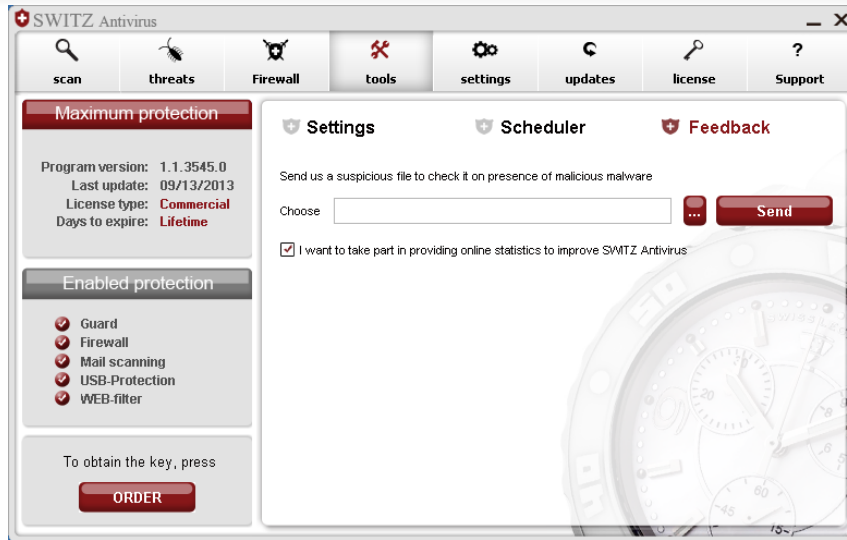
SWITZ Antivirus

_ X

scan
threats
Firewall
tools
settings
updates
license
Support

Maximum protection

Program version: 1.1.3545.0
Last update: 09/13/2013
License type: Commercial
Days to expire: Lifetime

Enabled protection

Guard
Firewall
Mail scanning
USB-Protection
WEB-filter

To obtain the key, press

ORDER

Settings
Scheduler
Feedback

Send us a suspicious file to check it on presence of malicious malware

Choose
...
Send

I want to take part in providing online statistics to improve SWITZ Antivirus